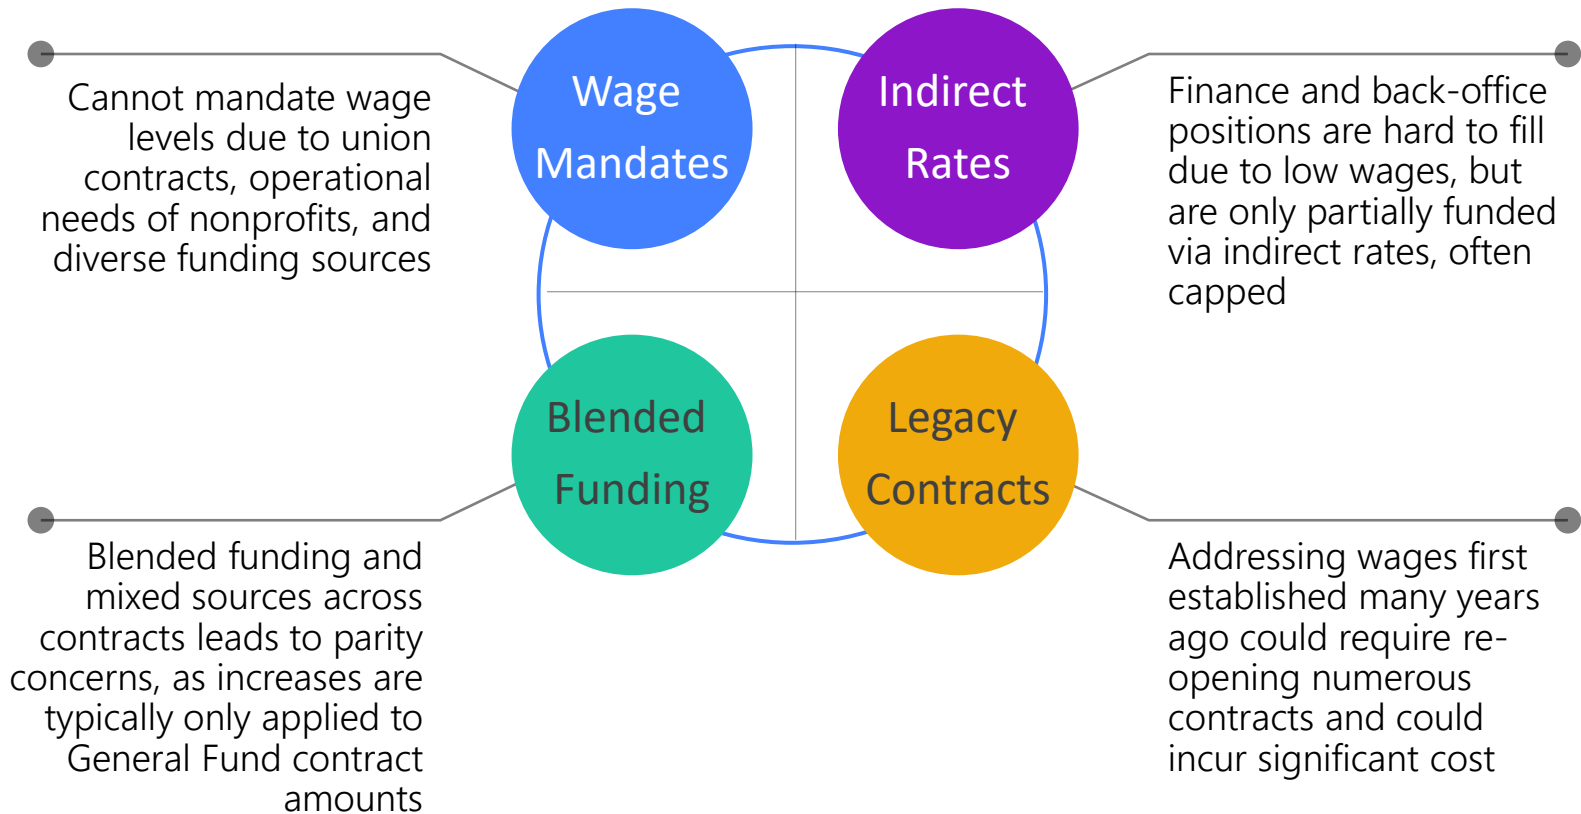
Wage Mandates

Cannot mandate wage levels due to union contracts, operational needs of nonprofits, and diverse funding sources

Indirect Rates

Finance and back-office positions are hard to fill due to low wages, but are only partially funded via indirect rates, often capped

Blended Funding

Blended funding and mixed sources across contracts leads to parity concerns, as increases are typically only applied to General Fund contract amounts

Legacy Contracts

Addressing wages first established many years ago could require re-opening numerous contracts and could incur significant cost